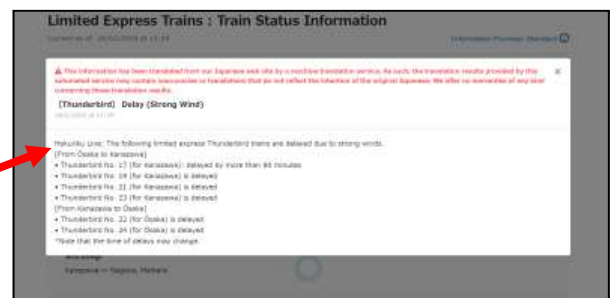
Limited Express Trains : Train Status Information

Current as of: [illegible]

Information Provision Standard

⚠ This information has been translated from our Japanese web site by a machine translation service. As such, the translation results provided by this automated service may contain inaccuracies or translations that do not reflect the intention of the original Japanese. We offer no warranties of any kind concerning these translation results.

×

[Thunderbird] Delay (Strong Wind)

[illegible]

Hokuriku Line: The following limited express Thunderbird trains are delayed due to strong winds.
[From Ōsaka to Kanazawa]
• Thunderbird No. 17 (for Kanazawa): delayed by more than 60 minutes
• Thunderbird No. 19 (for Kanazawa) is delayed
• Thunderbird No. 21 (for Kanazawa) is delayed
• Thunderbird No. 23 (for Kanazawa) is delayed
[From Kanazawa to Ōsaka]
• Thunderbird No. 32 (for Ōsaka) is delayed
• Thunderbird No. 34 (for Ōsaka) is delayed
*Note that the time of delays may change.

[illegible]
Kanazawa ⇔ Nagoya, Maibara